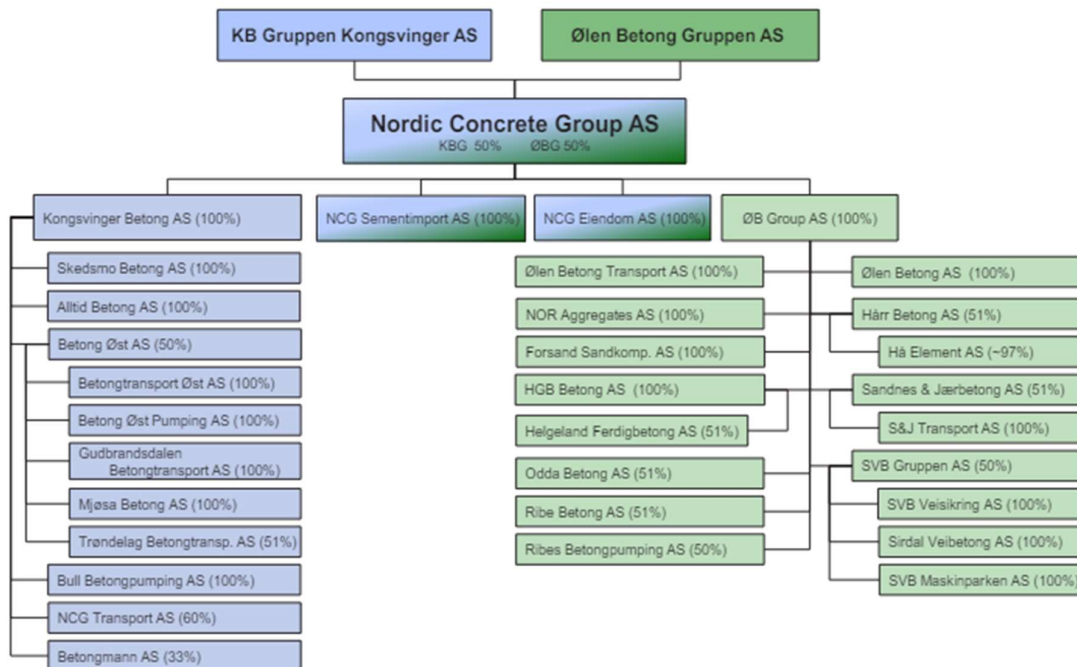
KB Gruppen Kongsvinger AS

Ølen Betong Gruppen AS

Nordic Concrete Group AS
KBG 50% ØBG 50%

Kongsvinger Betong AS (100%)

NCG Sementimport AS (100%)

NCG Eiendom AS (100%)

ØB Group AS (100%)

Skedsmo Betong AS (100%)

Alltid Betong AS (100%)

Betong Øst AS (50%)

Betongtransport Øst AS (100%)

Betong Øst Pumping AS (100%)

Gudbrandsdalen Betongtransport AS (100%)

Mjøsa Betong AS (100%)

Trøndelag Betongtransp. AS (51%)

Bull Betongpumping AS (100%)

NCG Transport AS (60%)

Betongmann AS (33%)

Ølen Betong Transport AS (100%)

NOR Aggregates AS (100%)

Forsand Sandkomp. AS (100%)

HGB Betong AS (100%)

Helgeland Ferdigbetong AS (51%)

Odda Betong AS (51%)

Ribe Betong AS (51%)

Ribes Betongpumping AS (50%)

Ølen Betong AS (100%)

Hårr Betong AS (51%)

Hå Element AS (~97%)

Sandnes & Jærbetong AS (51%)

S&J Transport AS (100%)

SVB Gruppen AS (50%)

SVB Veisikring AS (100%)

Sirdal Veibetong AS (100%)

SVB Maskinparken AS (100%)